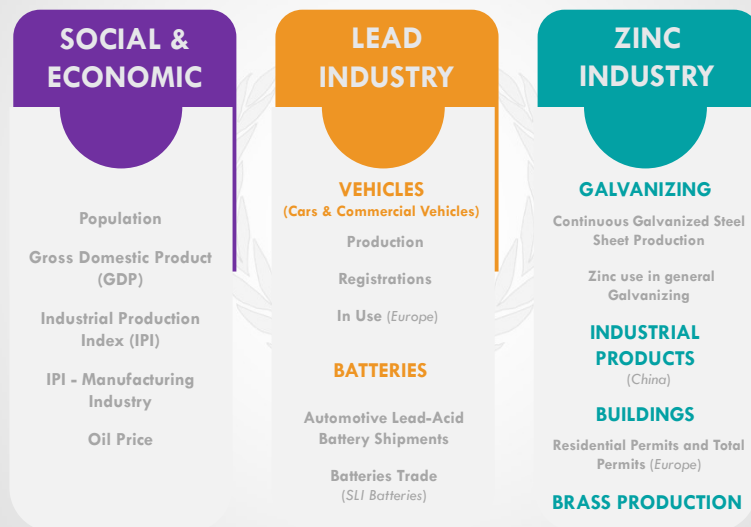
SOCIAL & ECONOMIC

Population

Gross Domestic Product (GDP)

Industrial Production Index (IPI)

IPI - Manufacturing Industry

Oil Price

LEAD INDUSTRY

VEHICLES
(Cars & Commercial Vehicles)

Production

Registrations

In Use (Europe)

BATTERIES

Automotive Lead-Acid Battery Shipments

Batteries Trade (SLI Batteries)

ZINC INDUSTRY

GALVANIZING

Continuous Galvanized Steel Sheet Production

Zinc use in general Galvanizing

INDUSTRIAL PRODUCTS
(China)

BUILDINGS

Residential Permits and Total Permits (Europe)

BRASS PRODUCTION